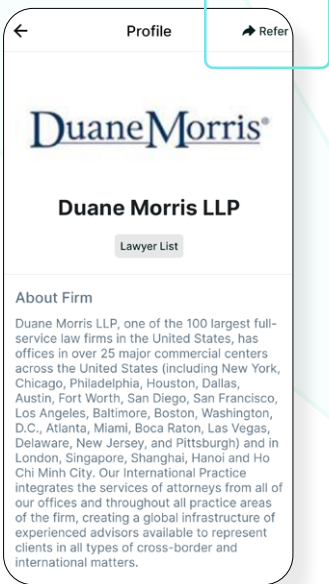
← Profile Refer

DuaneMorris®

Duane Morris LLP

Lawyer List

About Firm

Duane Morris LLP, one of the 100 largest full-service law firms in the United States, has offices in over 25 major commercial centers across the United States (including New York, Chicago, Philadelphia, Houston, Dallas, Austin, Fort Worth, San Diego, San Francisco, Los Angeles, Baltimore, Boston, Washington, D.C., Atlanta, Miami, Boca Raton, Las Vegas, Delaware, New Jersey, and Pittsburgh) and in London, Singapore, Shanghai, Hanoi and Ho Chi Minh City. Our International Practice integrates the services of attorneys from all of our offices and throughout all practice areas of the firm, creating a global infrastructure of experienced advisors available to represent clients in all types of cross-border and international matters.